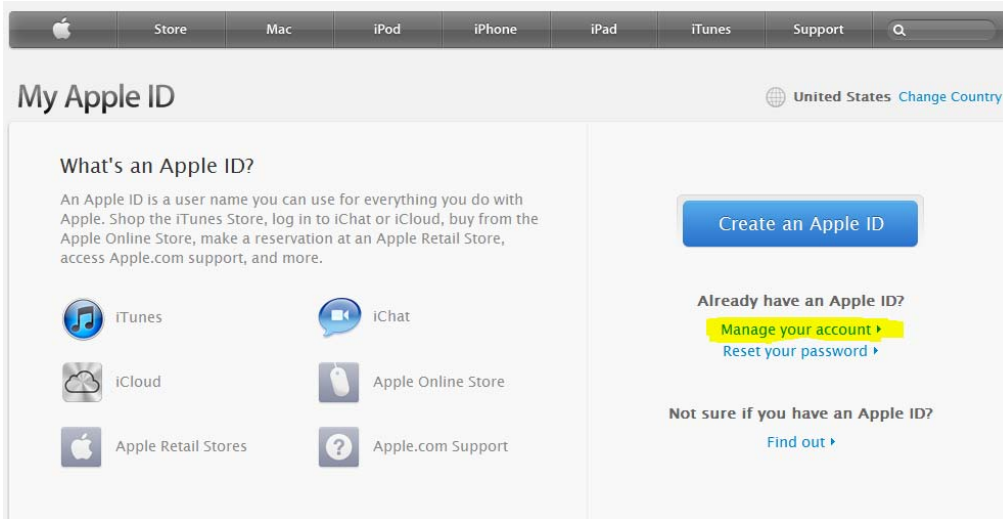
Store Mac iPod iPhone iPad iTunes Support

My Apple ID

United States Change Country

What's an Apple ID?

An Apple ID is a user name you can use for everything you do with Apple. Shop the iTunes Store, log in to iChat or iCloud, buy from the Apple Online Store, make a reservation at an Apple Retail Store, access Apple.com support, and more.

iTunes

iChat

iCloud

Apple Online Store

Apple Retail Stores

Apple.com Support

Create an Apple ID

Already have an Apple ID?

Manage your account ›

Reset your password ›

Not sure if you have an Apple ID?

Find out ›